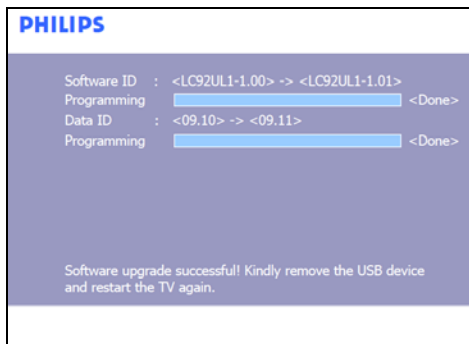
PHILIPS

Software ID : <LC92UL1-1.00> -> <LC92UL1-1.01>
Programming <Done>
Data ID : <09.10> -> <09.11>
Programming <Done>

Software upgrade successful! Kindly remove the USB device and restart the TV again.